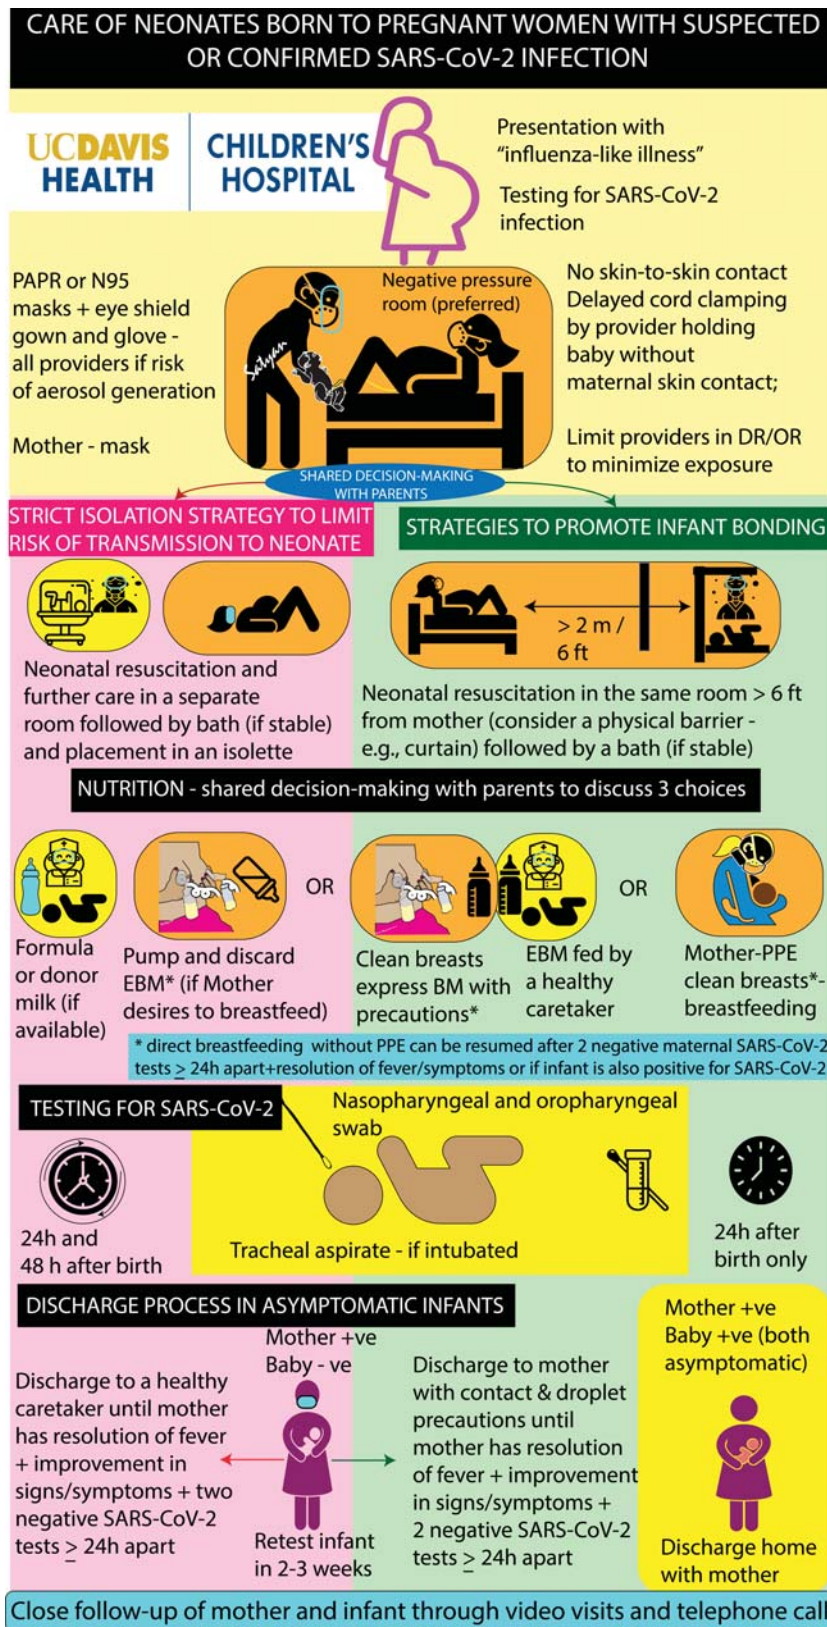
CARE OF NEONATES BORN TO PREGNANT WOMEN WITH SUSPECTED OR CONFIRMED SARS-CoV-2 INFECTION

UCDAVIS HEALTH | CHILDREN'S HOSPITAL

Presentation with "influenza-like illness"

Testing for SARS-CoV-2 infection

PAPR or N95 masks + eye shield gown and glove - all providers if risk of aerosol generation

Mother - mask

Negative pressure room (preferred)

Satyan

No skin-to-skin contact Delayed cord clamping by provider holding baby without maternal skin contact;

Limit providers in DR/OR to minimize exposure

SHARED DECISION-MAKING WITH PARENTS

STRICT ISOLATION STRATEGY TO LIMIT RISK OF TRANSMISSION TO NEONATE

STRATEGIES TO PROMOTE INFANT BONDING

> 2 m / 6 ft

Neonatal resuscitation and further care in a separate room followed by bath (if stable) and placement in an isolette

Neonatal resuscitation in the same room > 6 ft from mother (consider a physical barrier - e.g., curtain) followed by a bath (if stable)

NUTRITION - shared decision-making with parents to discuss 3 choices

OR

OR

Formula or donor milk (if available)

Pump and discard EBM* (if Mother desires to breastfeed)

Clean breasts express BM with precautions*

EBM fed by a healthy caretaker

Mother-PPE clean breasts*- breastfeeding

* direct breastfeeding without PPE can be resumed after 2 negative maternal SARS-CoV-2 tests $\geq$ 24h apart+resolution of fever/symptoms or if infant is also positive for SARS-CoV-2

TESTING FOR SARS-CoV-2

Nasopharyngeal and oropharyngeal swab

24h and 48 h after birth

Tracheal aspirate - if intubated

24h after birth only

DISCHARGE PROCESS IN ASYMPTOMATIC INFANTS

Mother +ve Baby - ve

Mother +ve Baby +ve (both asymptomatic)

Discharge to a healthy caretaker until mother has resolution of fever + improvement in signs/symptoms + two negative SARS-CoV-2 tests $\geq$ 24h apart

Retest infant in 2-3 weeks

Discharge to mother with contact & droplet precautions until mother has resolution of fever + improvement in signs/symptoms + 2 negative SARS-CoV-2 tests $\geq$ 24h apart

Discharge home with mother

Close follow-up of mother and infant through video visits and telephone call